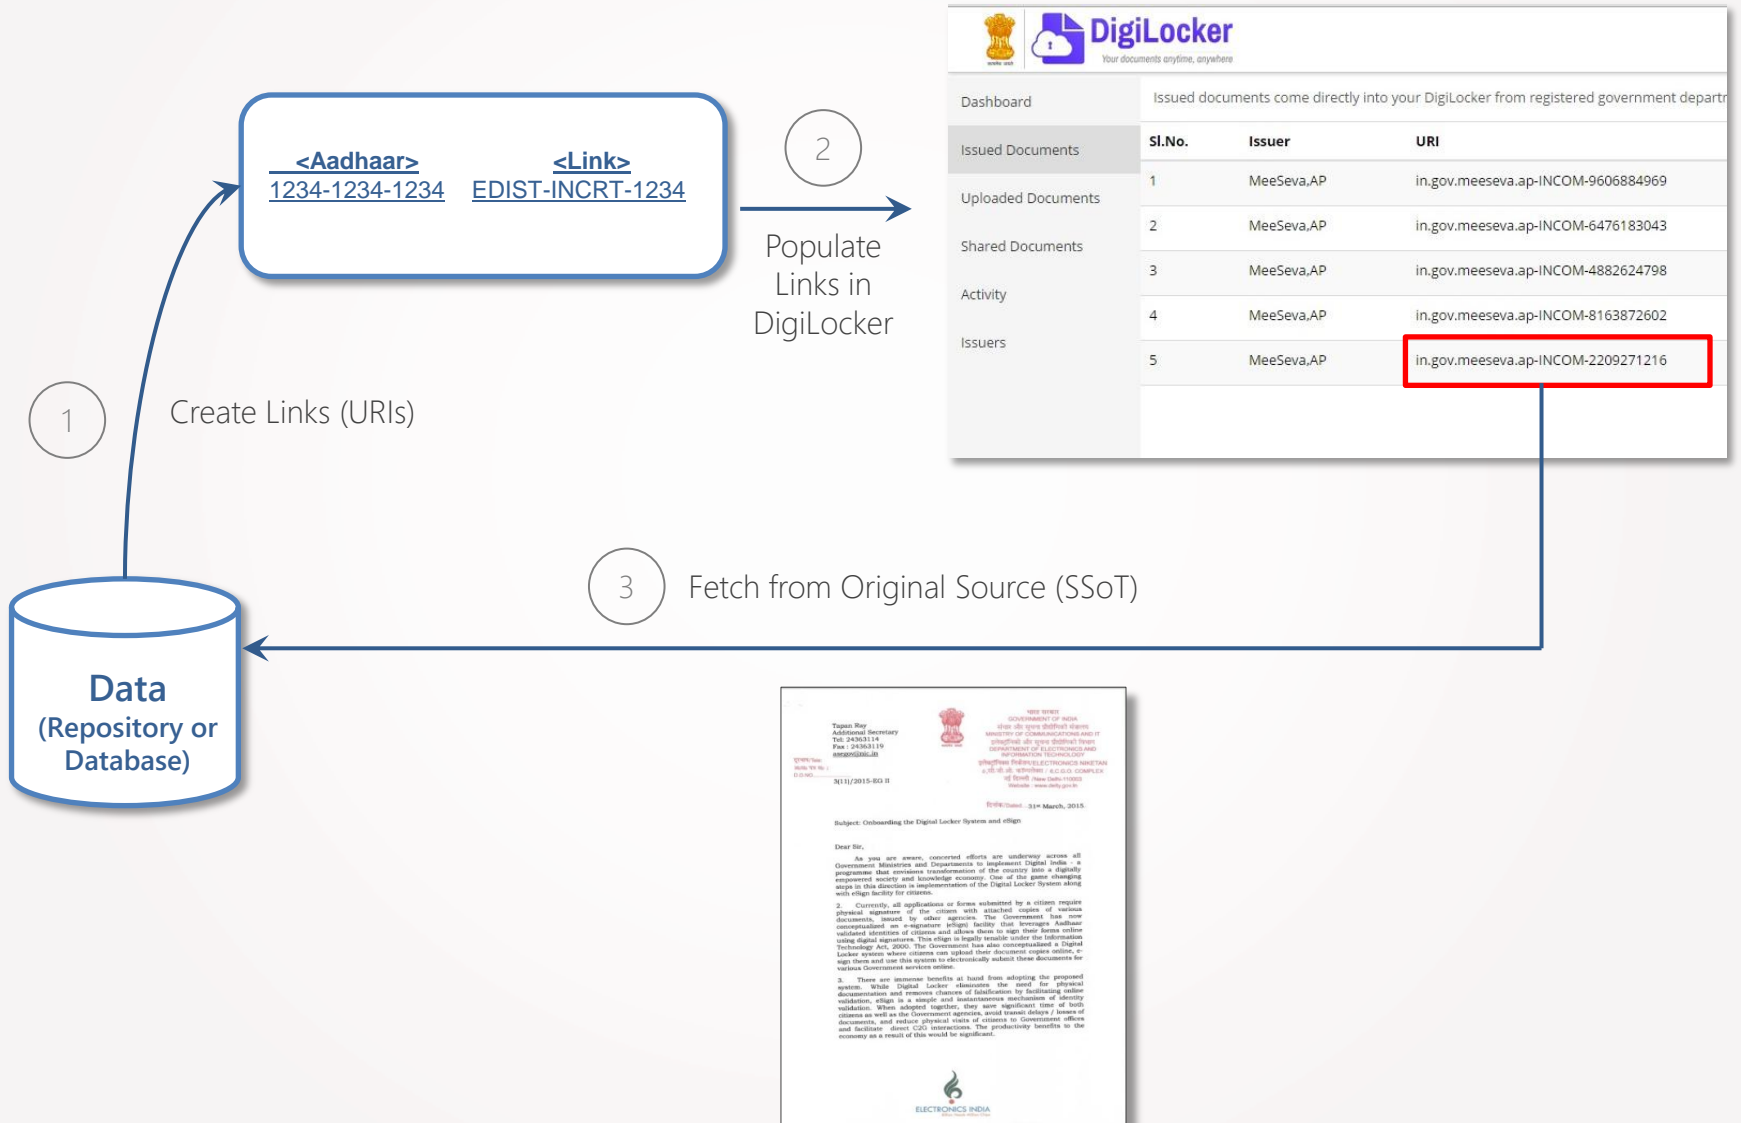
<Aadhaar>
1234-1234-1234

<Link>
EDIST-INCRT-1234

2

Populate Links in DigiLocker

DigiLocker
Your documents anytime, anywhere

Dashboard
Issued Documents
Uploaded Documents
Shared Documents
Activity
Issuers

Issued documents come directly into your DigiLocker from registered government depart

| Sl.No. | Issuer | URI |
|---|---|---|
| 1 | MeeSeva,AP | in.gov.meeseva.ap-INCOM-9606884969 |
| 2 | MeeSeva,AP | in.gov.meeseva.ap-INCOM-6476183043 |
| 3 | MeeSeva,AP | in.gov.meeseva.ap-INCOM-4882624798 |
| 4 | MeeSeva,AP | in.gov.meeseva.ap-INCOM-8163872602 |
| 5 | MeeSeva,AP | in.gov.meeseva.ap-INCOM-2209271216 |

1

Create Links (URIs)

3

Fetch from Original Source (SSoT)

Data
(Repository or Database)

Tapan Ray
Additional Secretary
Tel: 24363114
Fax: 24363119

GOVERNMENT OF INDIA
MINISTRY OF COMMUNICATIONS AND IT
DEPARTMENT OF ELECTRONICS AND INFORMATION TECHNOLOGY
ELECTRONICS NIKETAN
6, C.G.O. COMPLEX
New Delhi-110003

3(11)/2015-EG II

Dated: 31st March, 2015

Subject: Onboarding the Digital Locker System and eSign

Dear Sir,

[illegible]

ELECTRONICS INDIA